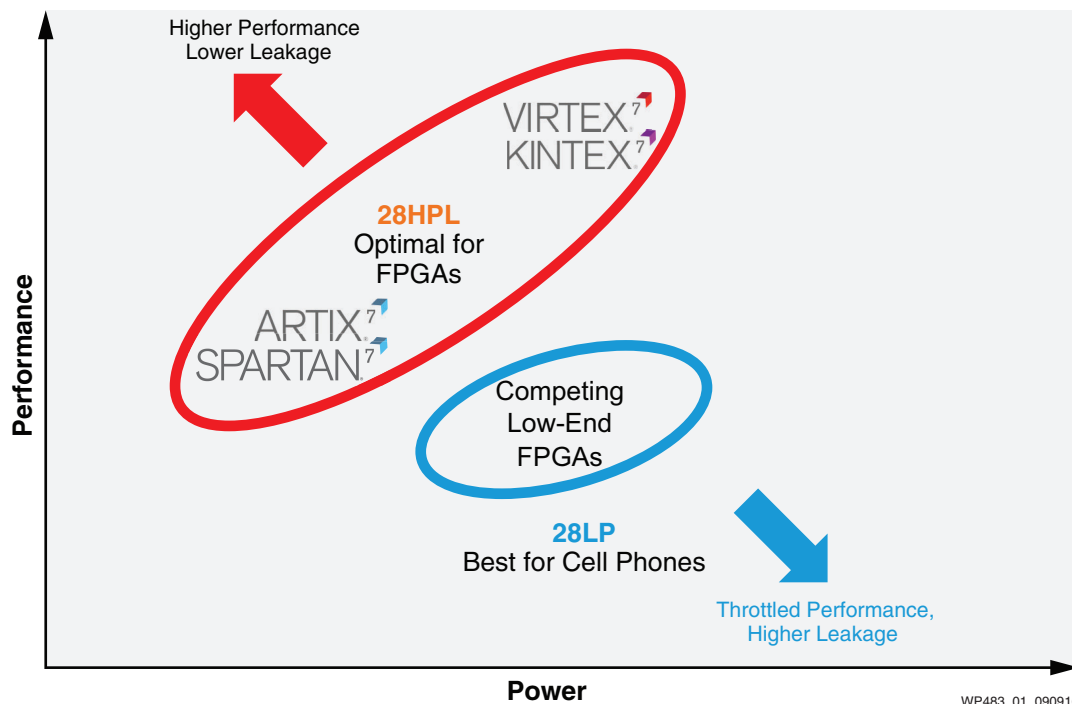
Higher Performance
Lower Leakage

VIRTEX 7
KINTEX 7

28HPL
Optimal for
FPGAs

ARTIX 7
SPARTAN 7

Competing
Low-End
FPGAs

28LP
Best for Cell Phones

Throttled Performance,
Higher Leakage

Performance

Power

WP483_01_09091